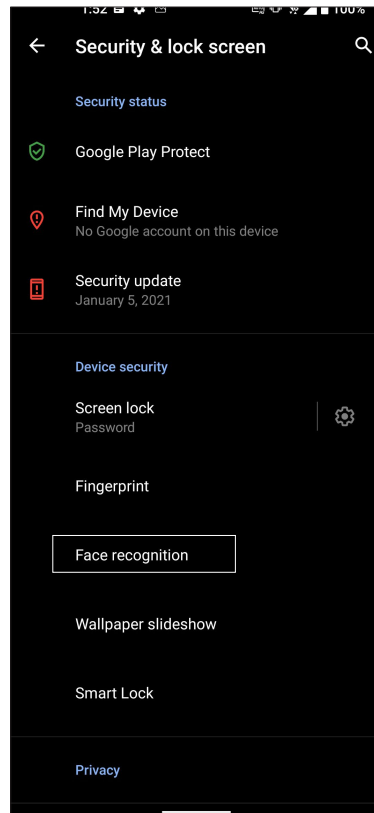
1:52 100%

Security & lock screen

Security status

Google Play Protect

Find My Device
No Google account on this device

Security update
January 5, 2021

Device security

Screen lock
Password

Fingerprint

Face recognition

Wallpaper slideshow

Smart Lock

Privacy